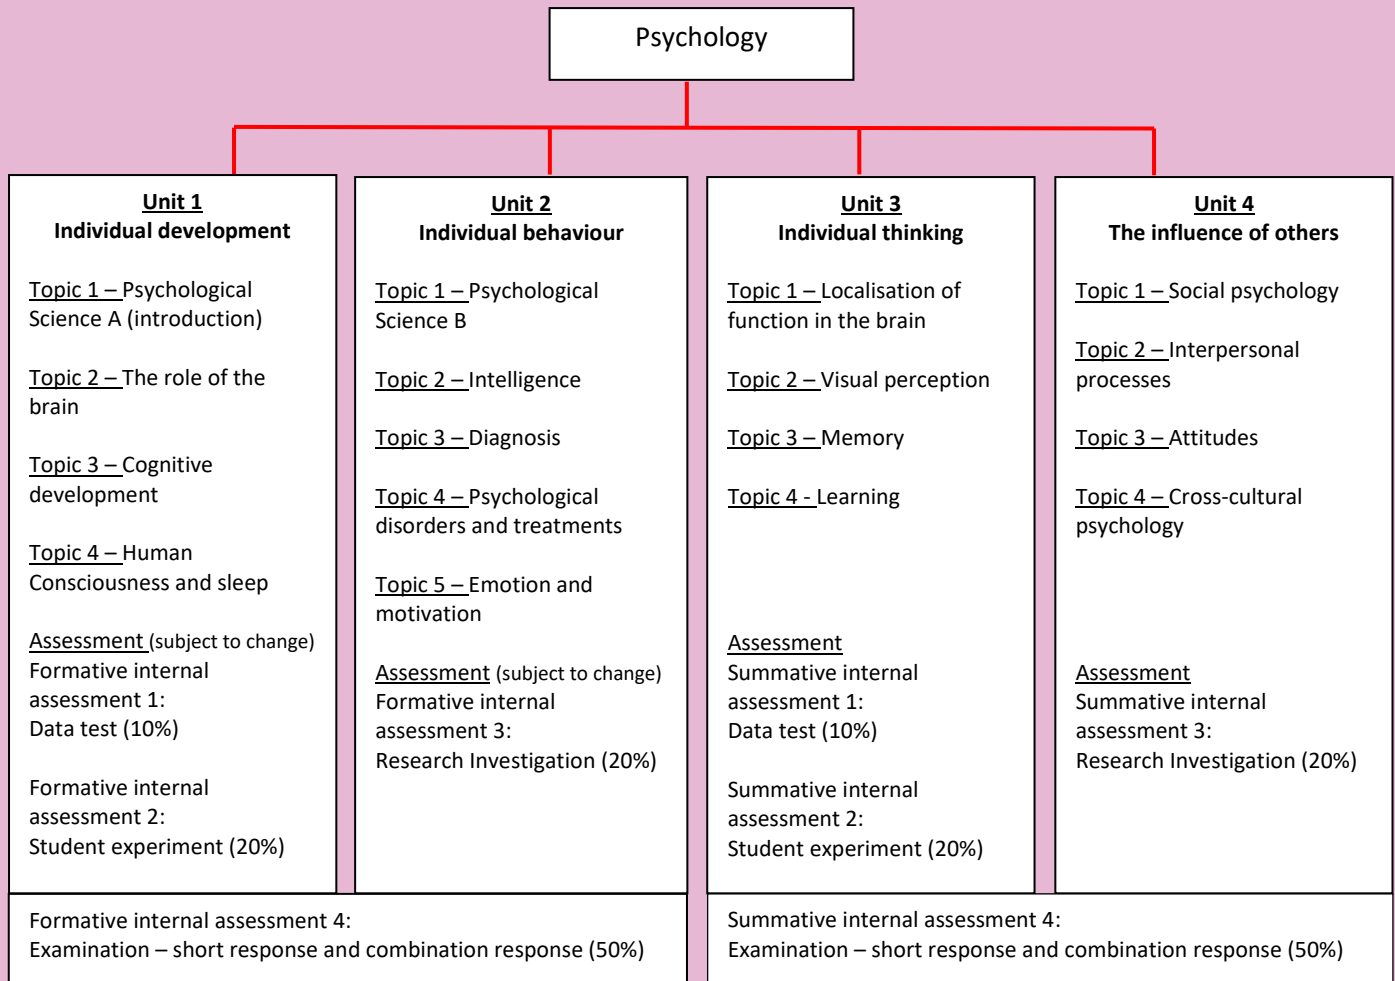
Psychology

Unit 1
Individual development

Topic 1 – Psychological Science A (introduction)

Topic 2 – The role of the brain

Topic 3 – Cognitive development

Topic 4 – Human Consciousness and sleep

Assessment (subject to change)
Formative internal assessment 1:
Data test (10%)

Formative internal assessment 2:
Student experiment (20%)

Unit 2
Individual behaviour

Topic 1 – Psychological Science B

Topic 2 – Intelligence

Topic 3 – Diagnosis

Topic 4 – Psychological disorders and treatments

Topic 5 – Emotion and motivation

Assessment (subject to change)
Formative internal assessment 3:
Research Investigation (20%)

Unit 3
Individual thinking

Topic 1 – Localisation of function in the brain

Topic 2 – Visual perception

Topic 3 – Memory

Topic 4 - Learning

Assessment
Summative internal assessment 1:
Data test (10%)

Summative internal assessment 2:
Student experiment (20%)

Unit 4
The influence of others

Topic 1 – Social psychology

Topic 2 – Interpersonal processes

Topic 3 – Attitudes

Topic 4 – Cross-cultural psychology

Assessment
Summative internal assessment 3:
Research Investigation (20%)

Formative internal assessment 4:
Examination – short response and combination response (50%)

Summative internal assessment 4:
Examination – short response and combination response (50%)